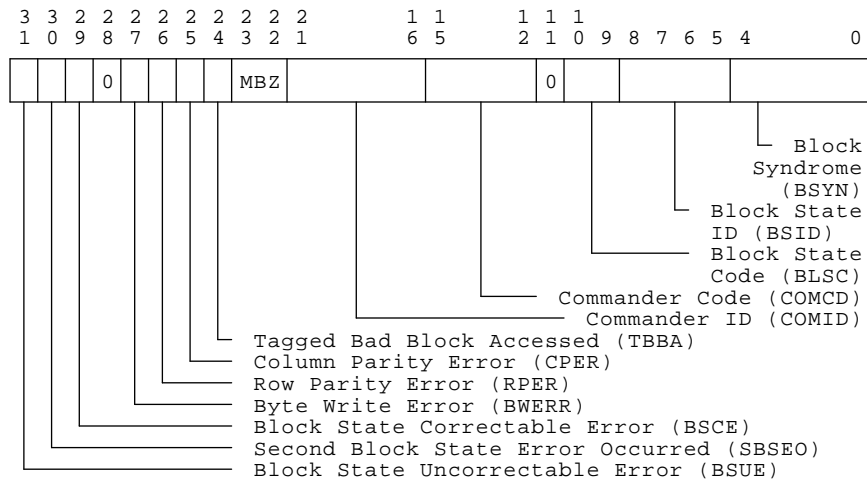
3 3 2 2 2 2 2 2 2 2 2 1 1 1 1 1
1 0 9 8 7 6 5 4 3 2 1 6 5 2 1 0 9 8 7 6 5 4 0

| | | | 0 | | | | MBZ | | | 0 | | | |
|---|---|---|---|---|---|---|---|---|---|---|---|---|---|

Block Syndrome (BSYN)
Block State ID (BSID)
Block State Code (BLSC)
Commander Code (COMCD)
Commander ID (COMID)
Tagged Bad Block Accessed (TBBA)
Column Parity Error (CPER)
Row Parity Error (RPER)
Byte Write Error (BWERR)
Block State Correctable Error (BSCE)
Second Block State Error Occurred (SBSEO)
Block State Uncorrectable Error (BSUE)